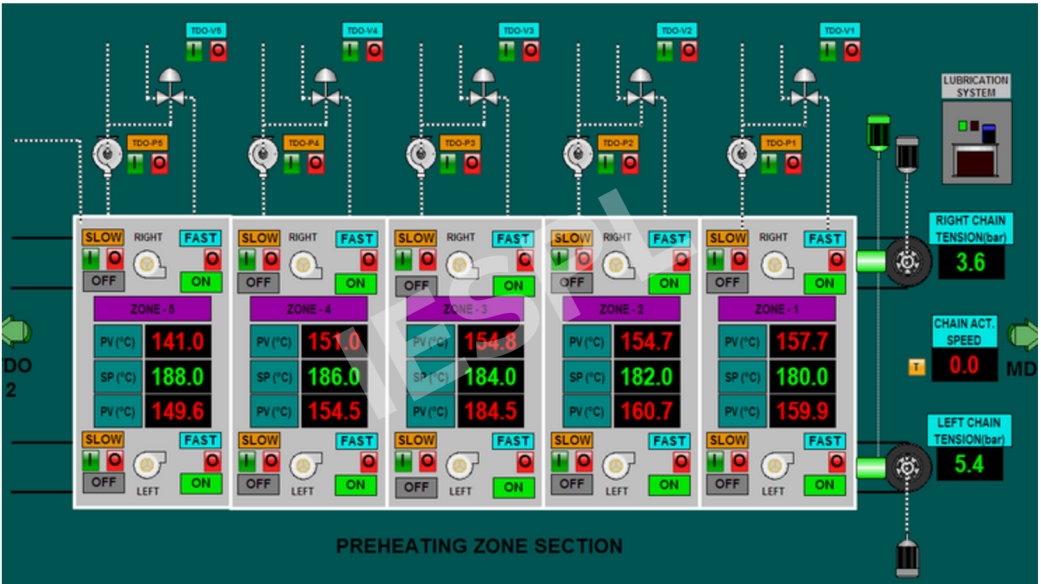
TDO-V5 TDO-V4 TDO-V3 TDO-V2 TDO-V1

LUBRICATION SYSTEM

TDO-P5 TDO-P4 TDO-P3 TDO-P2 TDO-P1

| SLOW RIGHT FAST OFF ON | SLOW RIGHT FAST OFF ON | SLOW RIGHT FAST OFF ON | SLOW RIGHT FAST OFF ON | SLOW RIGHT FAST OFF ON |
|---|---|---|---|---|
| ZONE - 5 | ZONE - 4 | ZONE - 3 | ZONE - 2 | ZONE - 1 |
| PV (°C) 141.0 | PV (°C) 151.0 | PV (°C) 154.8 | PV (°C) 154.7 | PV (°C) 157.7 |
| SP (°C) 188.0 | SP (°C) 186.0 | SP (°C) 184.0 | SP (°C) 182.0 | SP (°C) 180.0 |
| PV (°C) 149.6 | PV (°C) 154.5 | PV (°C) 184.5 | PV (°C) 160.7 | PV (°C) 159.9 |
| SLOW FAST OFF LEFT ON | SLOW FAST OFF LEFT ON | SLOW FAST OFF LEFT ON | SLOW FAST OFF LEFT ON | SLOW FAST OFF LEFT ON |

RIGHT CHAIN TENSION(bar) 3.6

CHAIN ACT. SPEED T 0.0

LEFT CHAIN TENSION(bar) 5.4

TDO 2

MD

IESL

PREHEATING ZONE SECTION